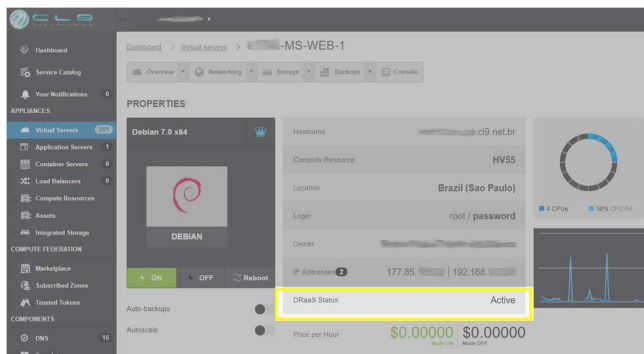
CLD

Dashboard
Service Catalog
Your Notifications 0
APPLIANCES
Virtual Servers 203
Application Servers 1
Container Servers 0
Load Balancers 0
Compute Resources
Assets
Integrated Storage
COMPUTE FEDERATION
Marketplace
Subscribed Zones
Trusted Tokens
COMPONENTS
DNS 16

Dashboard > Virtual servers > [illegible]-MS-WEB-1

Overview Networking Storage Backups Console

PROPERTIES

Debian 7.0 x64

DEBIAN

ON OFF Reboot

Auto-backups
Autoscale

| | |
|---|---|
| Hostname | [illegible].cl9.net.br |
| Compute Resource | HV55 |
| Location | Brazil (Sao Paulo) |
| Login | root / password |
| Owner | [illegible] |
| IP Addresses 2 | 177.85.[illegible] \| 192.168.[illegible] |
| DRaaS Status | Active |
| Price per Hour | $0.00000 Mode ON \| $0.00000 Mode OFF |

4 CPUs 50% CPU Pri...